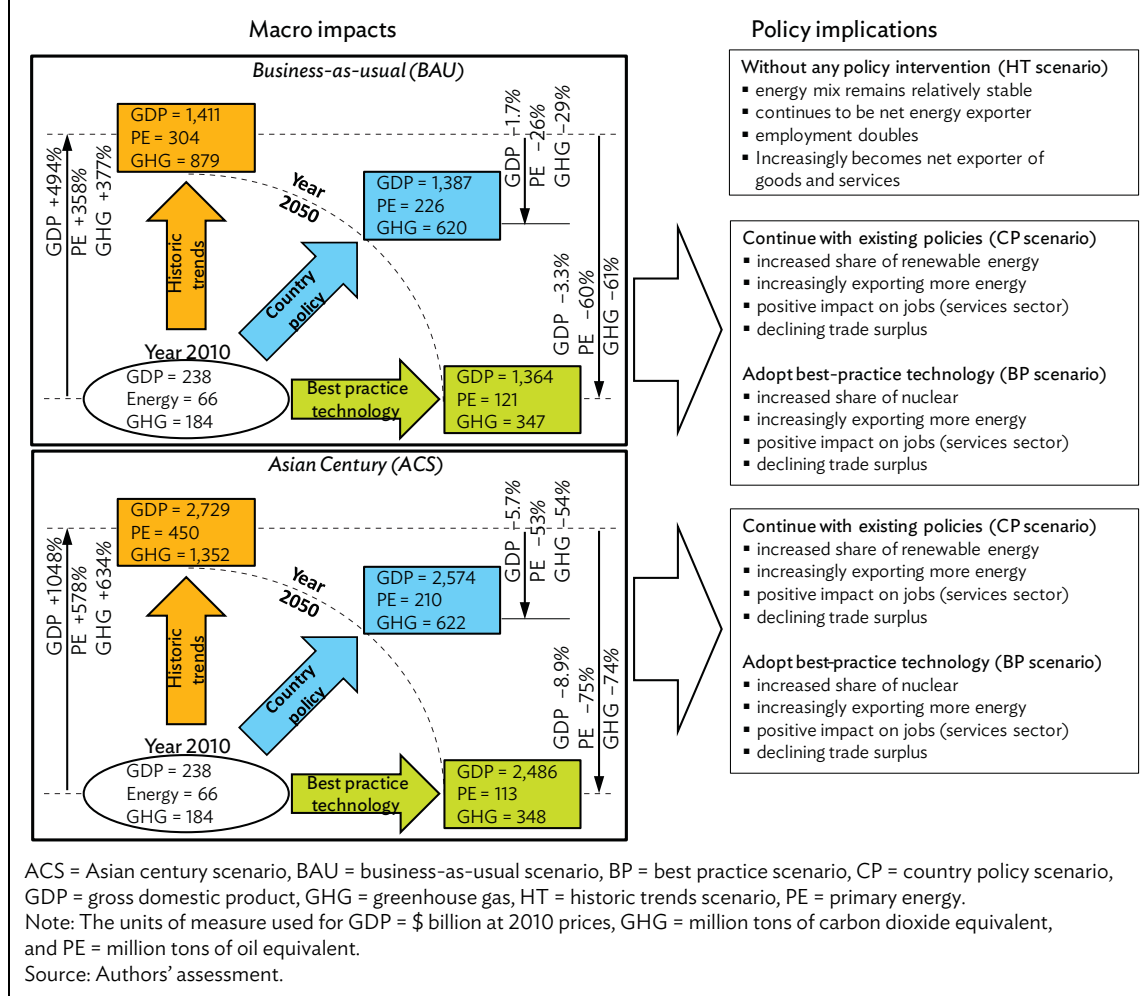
Macro impacts

Policy implications

Business-as-usual (BAU)

GDP = 1,411
PE = 304
GHG = 879

GDP +494%
PE +358%
GHG +377%

GDP −1.7%
PE −26%
GHG −29%

Year 2050

GDP = 1,387
PE = 226
GHG = 620

Historic trends

Country policy

GDP −3.3%
PE −60%
GHG −61%

Year 2010

GDP = 238
Energy = 66
GHG = 184

Best practice technology

GDP = 1,364
PE = 121
GHG = 347

Without any policy intervention (HT scenario)
▪ energy mix remains relatively stable
▪ continues to be net energy exporter
▪ employment doubles
▪ Increasingly becomes net exporter of goods and services

Continue with existing policies (CP scenario)
▪ increased share of renewable energy
▪ increasingly exporting more energy
▪ positive impact on jobs (services sector)
▪ declining trade surplus

Adopt best-practice technology (BP scenario)
▪ increased share of nuclear
▪ increasingly exporting more energy
▪ positive impact on jobs (services sector)
▪ declining trade surplus

Asian Century (ACS)

GDP = 2,729
PE = 450
GHG = 1,352

GDP +1048%
PE +578%
GHG +634%

GDP −5.7%
PE −53%
GHG −54%

Year 2050

GDP = 2,574
PE = 210
GHG = 622

Historic trends

Country policy

GDP −8.9%
PE −75%
GHG −74%

Year 2010

GDP = 238
Energy = 66
GHG = 184

Best practice technology

GDP = 2,486
PE = 113
GHG = 348

Continue with existing policies (CP scenario)
▪ increased share of renewable energy
▪ increasingly exporting more energy
▪ positive impact on jobs (services sector)
▪ declining trade surplus

Adopt best-practice technology (BP scenario)
▪ increased share of nuclear
▪ increasingly exporting more energy
▪ positive impact on jobs (services sector)
▪ declining trade surplus

ACS = Asian century scenario, BAU = business-as-usual scenario, BP = best practice scenario, CP = country policy scenario, GDP = gross domestic product, GHG = greenhouse gas, HT = historic trends scenario, PE = primary energy.
Note: The units of measure used for GDP = $ billion at 2010 prices, GHG = million tons of carbon dioxide equivalent, and PE = million tons of oil equivalent.
Source: Authors' assessment.